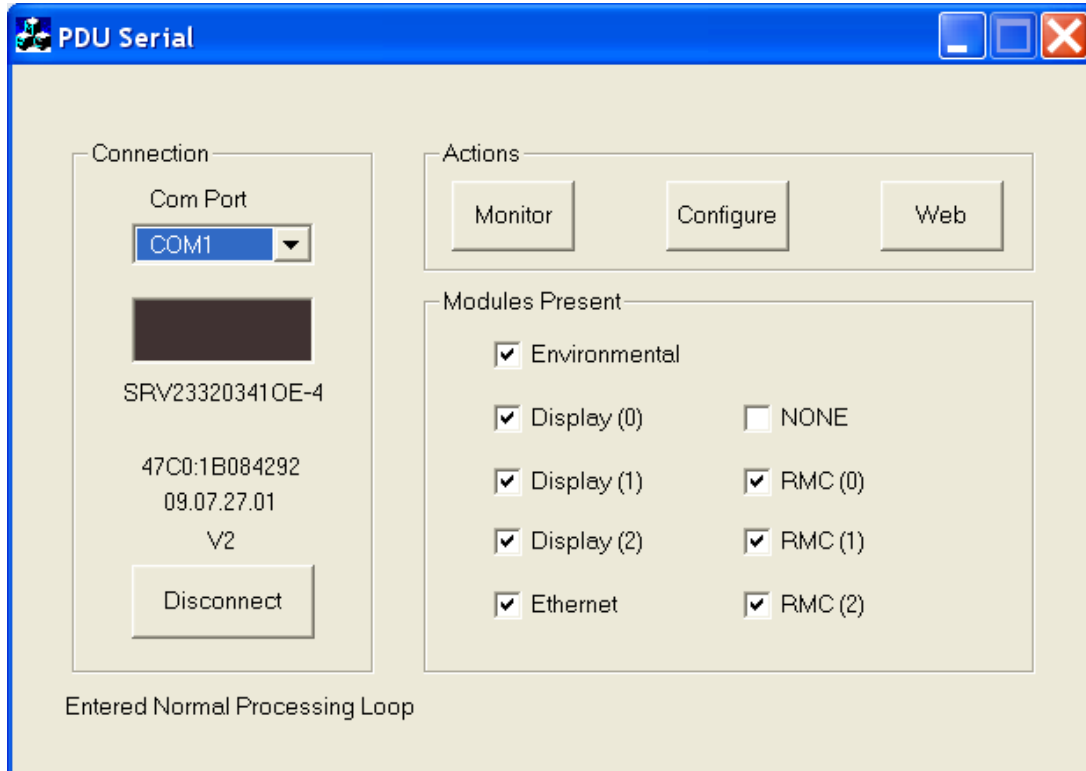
PDU Serial

Connection

Com Port

COM1

SRV23320341OE-4

47C0:1B084292
09.07.27.01
V2

Disconnect

Actions

Monitor

Configure

Web

Modules Present

Environmental

Display (0)

NONE

Display (1)

RMC (0)

Display (2)

RMC (1)

Ethernet

RMC (2)

Entered Normal Processing Loop